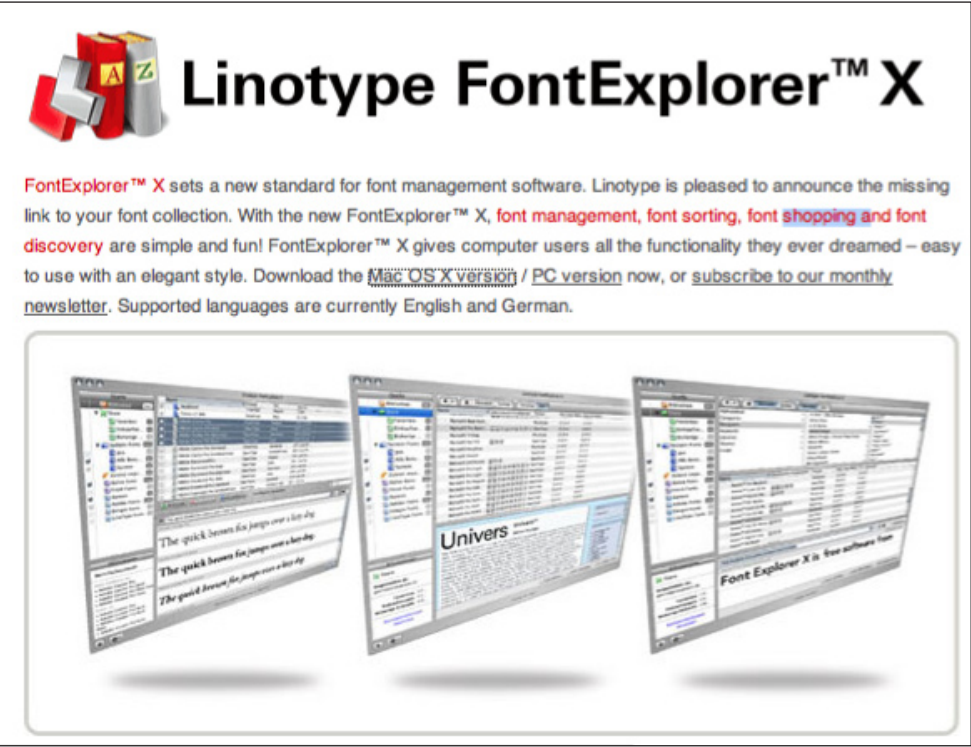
A Z

Linotype FontExplorer™ X

FontExplorer™ X sets a new standard for font management software. Linotype is pleased to announce the missing link to your font collection. With the new FontExplorer™ X, font management, font sorting, font shopping and font discovery are simple and fun! FontExplorer™ X gives computer users all the functionality they ever dreamed – easy to use with an elegant style. Download the Mac OS X version / PC version now, or subscribe to our monthly newsletter. Supported languages are currently English and German.

The quick brown fox jumps over a lazy dog

The quick brown fox jumps over a lazy dog

The quick brown fox jumps over a lazy dog

Univers

Font Explorer X is free software from